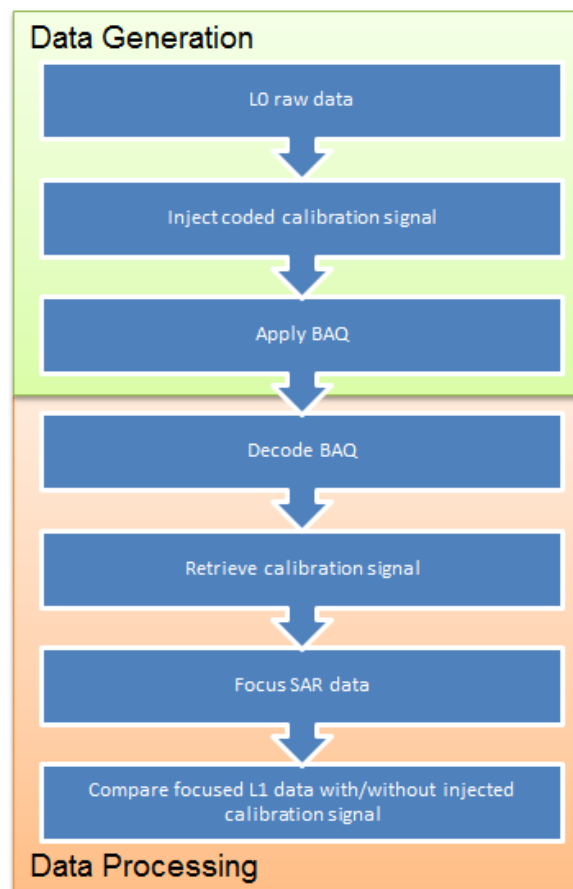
Data Generation

L0 raw data

Inject coded calibration signal

Apply BAQ

Decode BAQ

Retrieve calibration signal

Focus SAR data

Compare focused L1 data with/without injected calibration signal

Data Processing